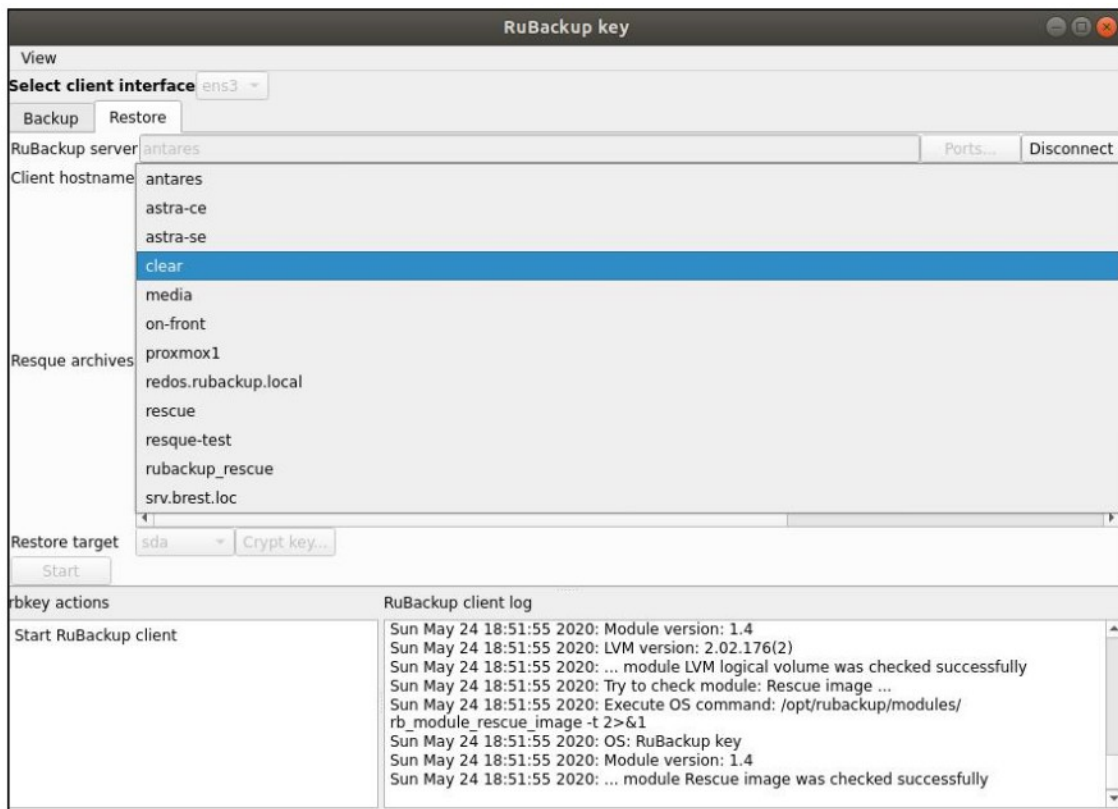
RuBackup key

View

Select client interface ens3

Backup Restore

RuBackup server antares Ports... Disconnect

Client hostname

antares
astra-ce
astra-se
clear
media
on-front
proxmox1
redos.rubackup.local
rescue
resque-test
rubackup_rescue
srv.brest.loc

Resque archives

Restore target sda Crypt key...

Start

rbkey actions

Start RuBackup client

RuBackup client log

Sun May 24 18:51:55 2020: Module version: 1.4
Sun May 24 18:51:55 2020: LVM version: 2.02.176(2)
Sun May 24 18:51:55 2020: ... module LVM logical volume was checked successfully
Sun May 24 18:51:55 2020: Try to check module: Rescue image ...
Sun May 24 18:51:55 2020: Execute OS command: /opt/rubackup/modules/rb_module_rescue_image -t 2>&1
Sun May 24 18:51:55 2020: OS: RuBackup key
Sun May 24 18:51:55 2020: Module version: 1.4
Sun May 24 18:51:55 2020: ... module Rescue image was checked successfully